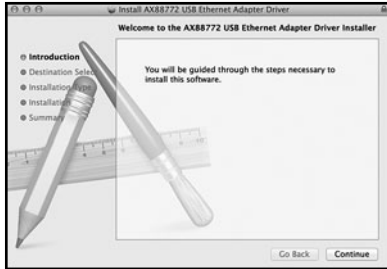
Install AX88772 USB Ethernet Adapter Driver

Welcome to the AX88772 USB Ethernet Adapter Driver Installer

Introduction
Destination Selec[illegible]
Installation Type
Installation
Summary

You will be guided through the steps necessary to install this software.

Go Back
Continue